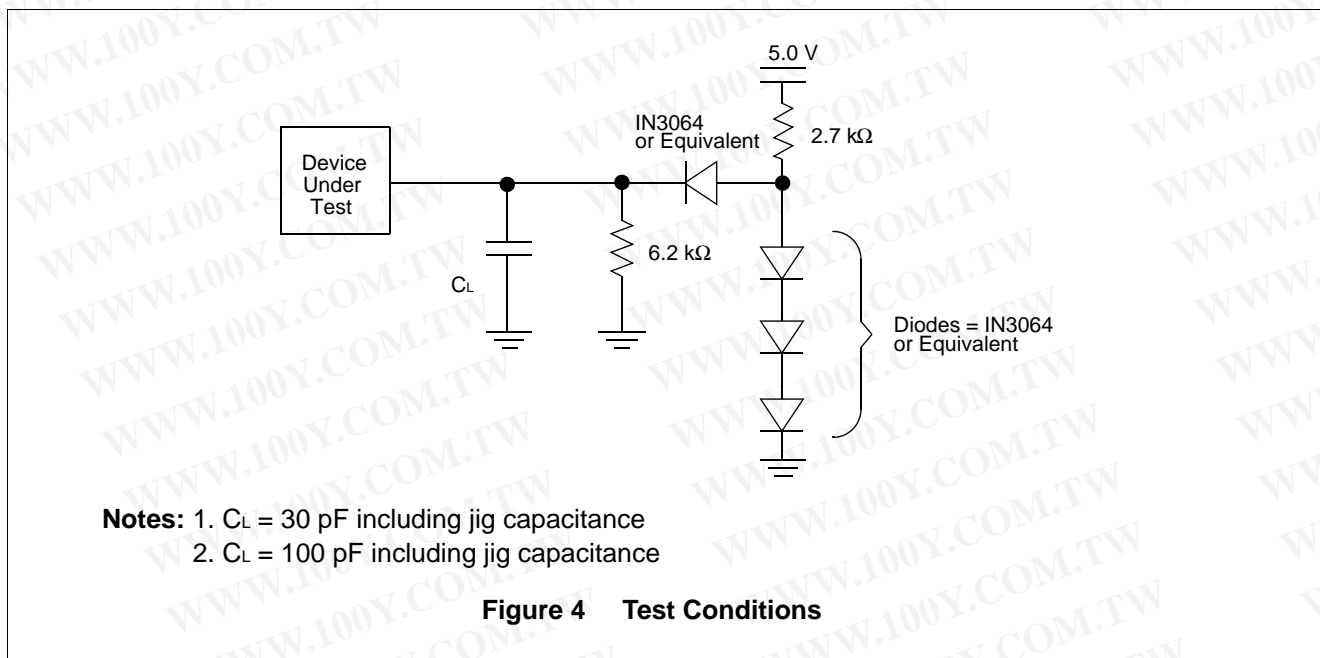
WWW.100Y.COM.TW

5.0 V

IN3064
or Equivalent

2.7 kΩ

Device
Under
Test

6.2 kΩ

$C_L$

Diodes = IN3064
or Equivalent

**Notes:** 1. $C_L$ = 30 pF including jig capacitance
2. $C_L$ = 100 pF including jig capacitance

**Figure 4 Test Conditions**